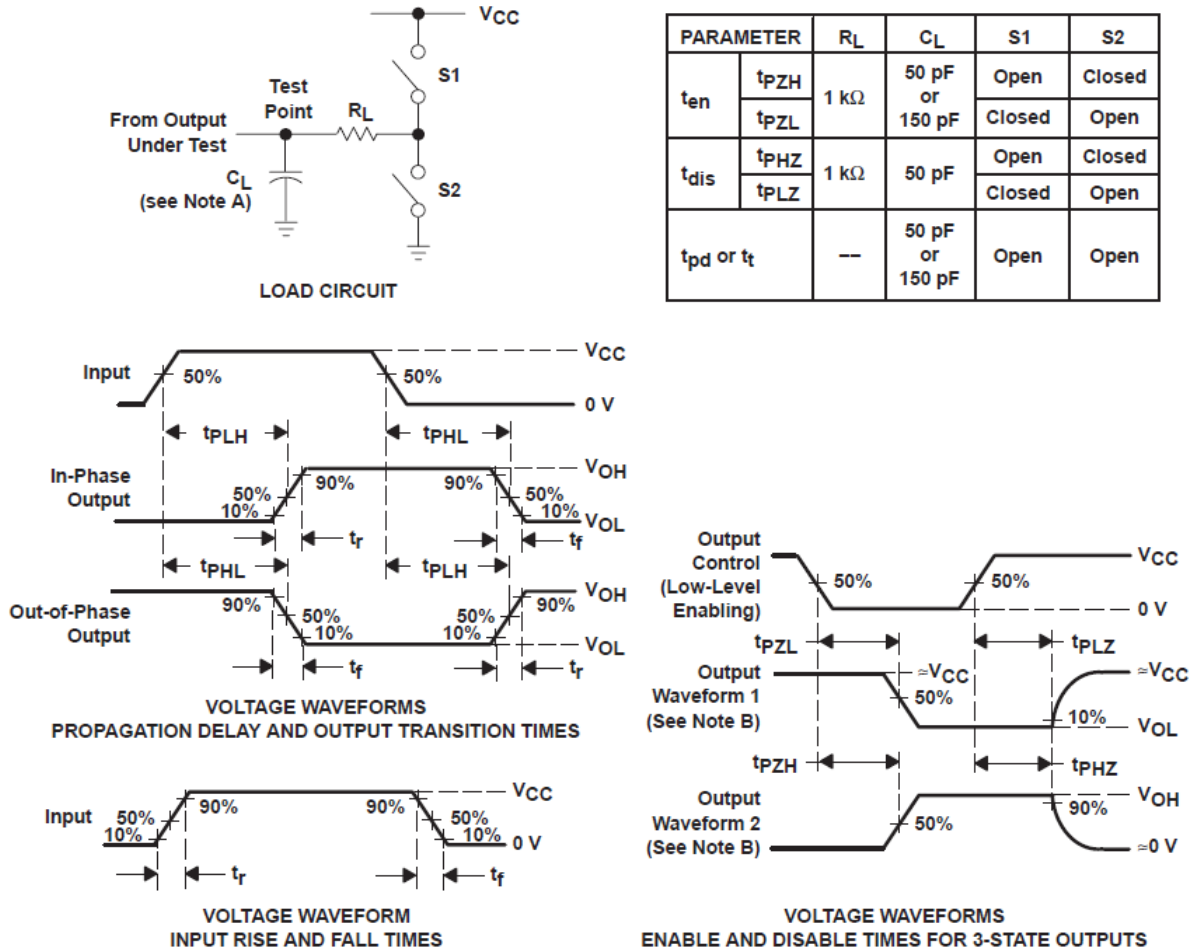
$V_{CC}$

S1

Test Point

$R_L$

From Output Under Test

$C_L$ (see Note A)

S2

LOAD CIRCUIT

| PARAMETER | | $R_L$ | $C_L$ | S1 | S2 |
|---|---|---|---|---|---|
| $t_{en}$ | $t_{PZH}$ | 1 kΩ | 50 pF or 150 pF | Open | Closed |
| | $t_{PZL}$ | | | Closed | Open |
| $t_{dis}$ | $t_{PHZ}$ | 1 kΩ | 50 pF | Open | Closed |
| | $t_{PLZ}$ | | | Closed | Open |
| $t_{pd}$ or $t_t$ | | -- | 50 pF or 150 pF | Open | Open |

Input 50% 50% $V_{CC}$ 0 V

$t_{PLH}$ $t_{PHL}$

In-Phase Output 50% 10% 90% 90% 50% 10% $V_{OH}$ $V_{OL}$

$t_r$ $t_f$

$t_{PHL}$ $t_{PLH}$

Out-of-Phase Output 90% 50% 10% 50% 10% 90% $V_{OH}$ $V_{OL}$

$t_f$ $t_r$

VOLTAGE WAVEFORMS
PROPAGATION DELAY AND OUTPUT TRANSITION TIMES

Input 50% 10% 90% 90% 50% 10% $V_{CC}$ 0 V

$t_r$ $t_f$

VOLTAGE WAVEFORM
INPUT RISE AND FALL TIMES

Output Control (Low-Level Enabling) 50% 50% $V_{CC}$ 0 V

$t_{PZL}$ $t_{PLZ}$

Output Waveform 1 (See Note B) $\approx V_{CC}$ 50% 10% $\approx V_{CC}$ $V_{OL}$

$t_{PZH}$ $t_{PHZ}$

Output Waveform 2 (See Note B) 50% 90% $V_{OH}$ $\approx 0$ V

VOLTAGE WAVEFORMS
ENABLE AND DISABLE TIMES FOR 3-STATE OUTPUTS